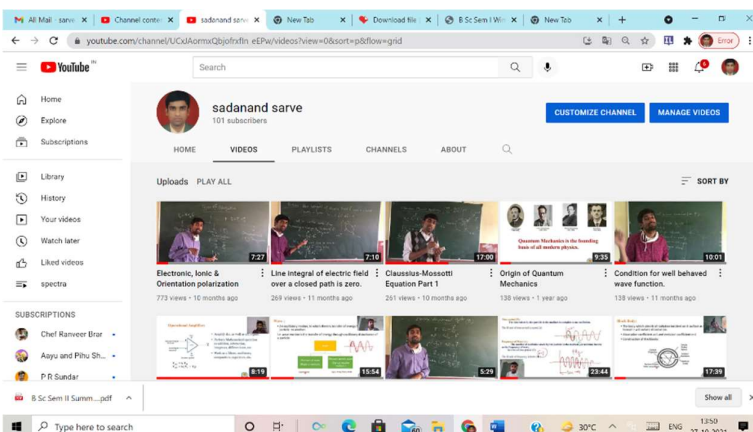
All Mail - sarve | Channel conte | sadanand sarve | New Tab | Download file | B Sc Sem I Wr | New Tab

youtube.com/channel/UCxlAormxQbjofrxfln eEPw/videos?view=0&sort=p&flow=grid

Error

YouTube IN

Search

Home
Explore
Subscriptions
Library
History
Your videos
Watch later
Liked videos
spectra

SUBSCRIPTIONS
Chef Ranveer Brar
Aayu and Pihu Sh...
P R Sundar

sadanand sarve
101 subscribers

CUSTOMIZE CHANNEL
MANAGE VIDEOS

HOME VIDEOS PLAYLISTS CHANNELS ABOUT

Uploads PLAY ALL
SORT BY

7:27
Electronic, Ionic & Orientation polarization
773 views • 10 months ago

7:10
Line integral of electric field over a closed path is zero.
269 views • 11 months ago

17:00
Claussius-Mossotti Equation Part 1
261 views • 10 months ago

Quantum Mechanics is the founding basis of all modern physics.
9:35
Origin of Quantum Mechanics
138 views • 1 year ago

10:01
Condition for well behaved wave function.
138 views • 11 months ago

8:19
15:54
5:29
23:44
17:39

B Sc Sem II Summ....pdf
Show all

Type here to search
30°C ENG 13:50